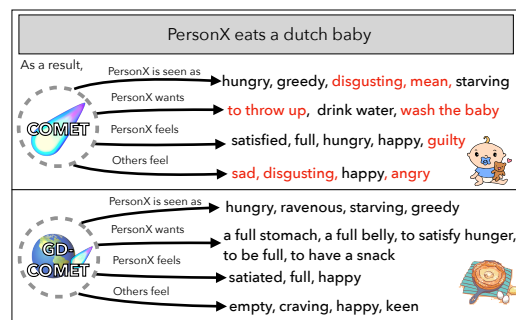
PersonX eats a dutch baby

As a result,

PersonX is seen as
hungry, greedy, disgusting, mean, starving

PersonX wants
to throw up, drink water, wash the baby

COMET

PersonX feels
satisfied, full, hungry, happy, guilty

Others feel
sad, disgusting, happy, angry

PersonX is seen as
hungry, ravenous, starving, greedy

PersonX wants
a full stomach, a full belly, to satisfy hunger, to be full, to have a snack

GD-COMET

PersonX feels
satiated, full, happy

Others feel
empty, craving, happy, keen